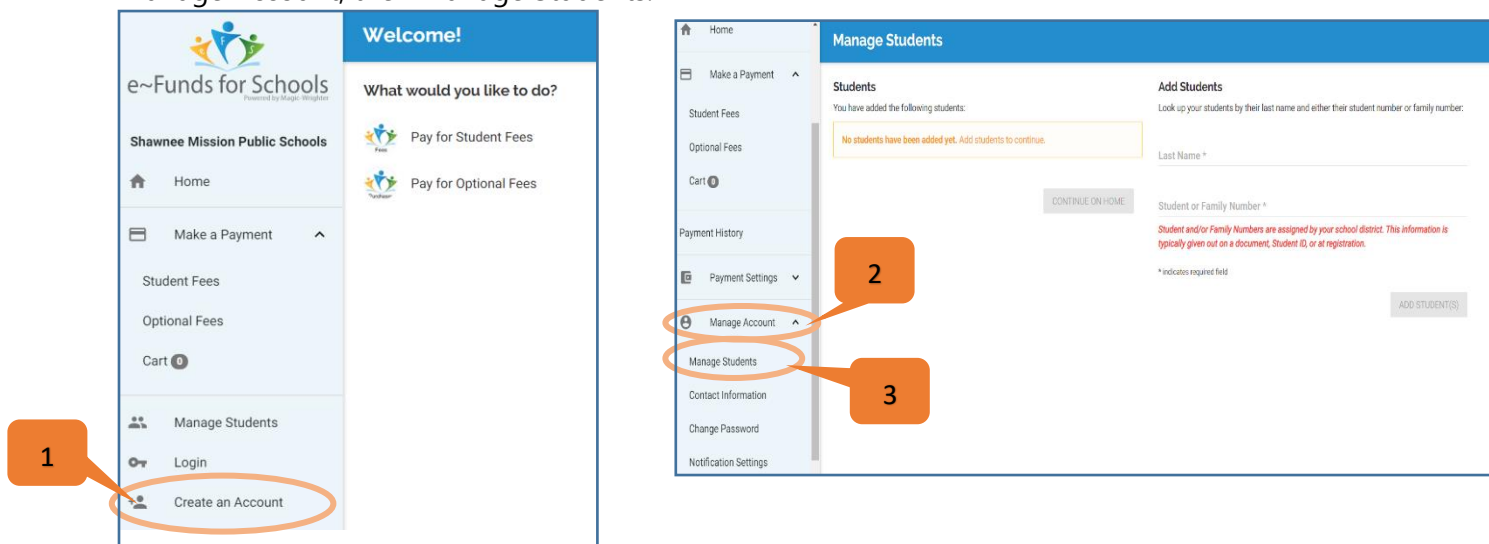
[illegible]

e~Funds for Schools
Powered by Magic-Wrighter

Shawnee Mission Public Schools

Home

Make a Payment

Student Fees

Optional Fees

Cart 0

Manage Students

Login

Create an Account

1

Welcome!

What would you like to do?

Pay for Student Fees

Pay for Optional Fees

Home

Make a Payment

Student Fees

Optional Fees

Cart 0

Payment History

Payment Settings

Manage Account

Manage Students

Contact Information

Change Password

Notification Settings

2

3

Manage Students

Students

You have added the following students:

No students have been added yet. Add students to continue.

CONTINUE ON HOME

Add Students

Look up your students by their last name and either their student number or family number:

Last Name *

Student or Family Number *

Student and/or Family Numbers are assigned by your school district. This information is typically given out on a document, Student ID, or at registration.

* indicates required field

ADD STUDENT(S)